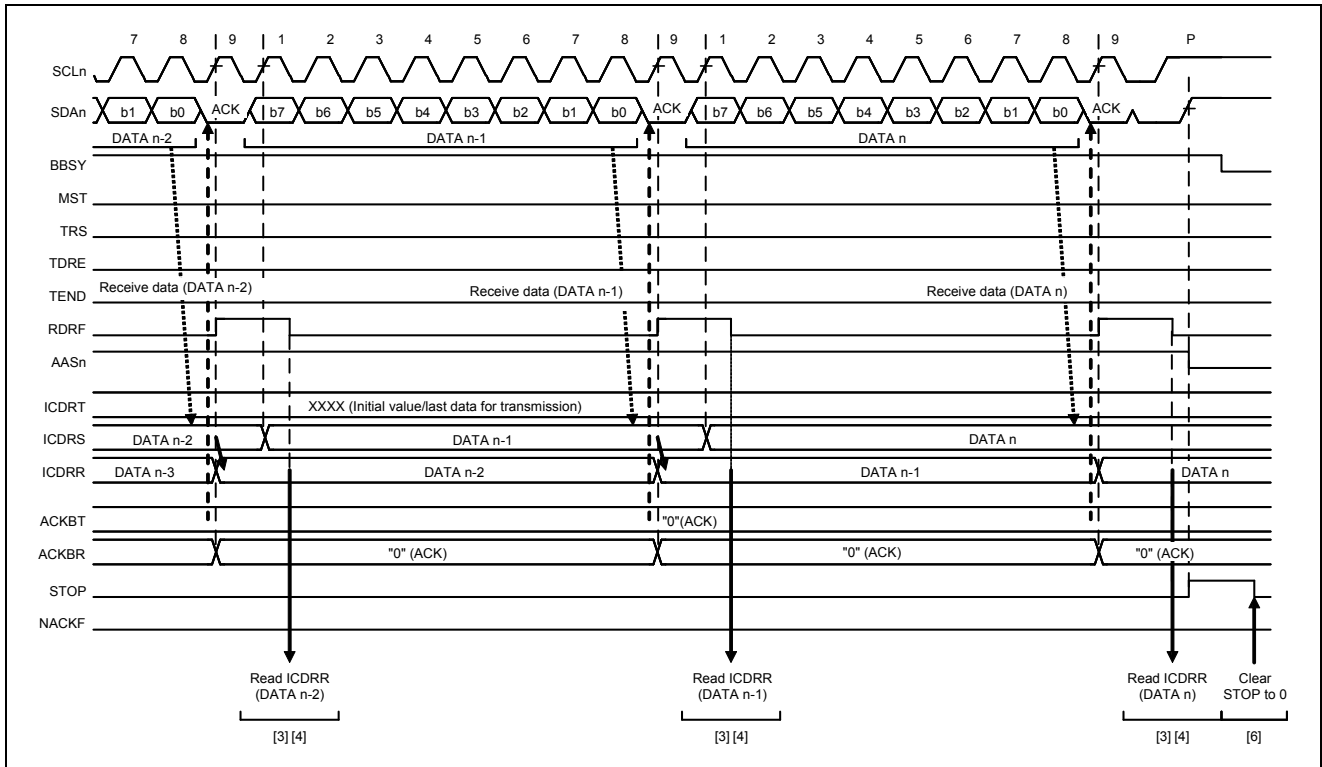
7 8 9 1 2 3 4 5 6 7 8 9 1 2 3 4 5 6 7 8 9 P

SCLn

SDAn b1 b0 ACK b7 b6 b5 b4 b3 b2 b1 b0 ACK b7 b6 b5 b4 b3 b2 b1 b0 ACK

DATA n-2 DATA n-1 DATA n

BBSY

MST

TRS

TDRE

TEND Receive data (DATA n-2) Receive data (DATA n-1) Receive data (DATA n)

RDRF

AASn

ICDRT XXXX (Initial value/last data for transmission)

ICDRS DATA n-2 DATA n-1 DATA n

ICDRR DATA n-3 DATA n-2 DATA n-1 DATA n

ACKBT "0"(ACK)

ACKBR "0" (ACK) "0" (ACK) "0" (ACK)

STOP

NACKF

Read ICDRR (DATA n-2)

[3] [4]

Read ICDRR (DATA n-1)

[3] [4]

Read ICDRR (DATA n)

[3] [4]

Clear STOP to 0

[6]